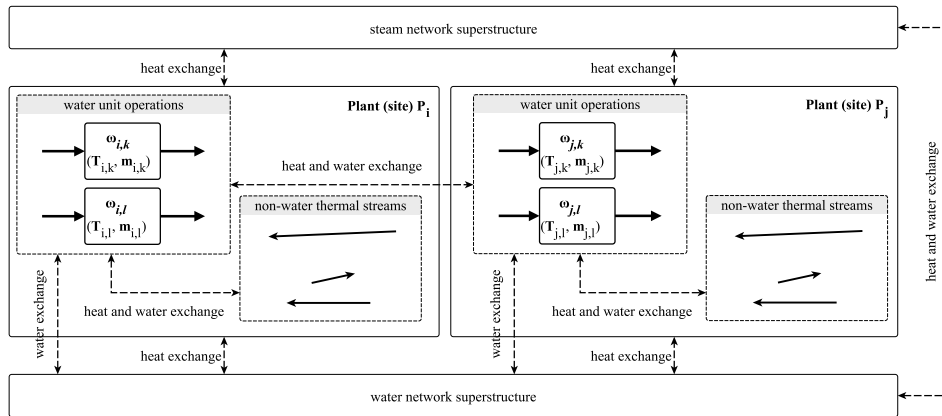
steam network superstructure

heat exchange

heat exchange

water unit operations

Plant (site) $P_i$

$\omega_{i,k}$ $(T_{i,k}, m_{i,k})$

heat and water exchange

$\omega_{i,l}$ $(T_{i,l}, m_{i,l})$

non-water thermal streams

heat and water exchange

water exchange

water unit operations

Plant (site) $P_j$

$\omega_{j,k}$ $(T_{j,k}, m_{j,k})$

$\omega_{j,l}$ $(T_{j,l}, m_{j,l})$

non-water thermal streams

heat and water exchange

water exchange

heat and water exchange

heat exchange

heat exchange

water network superstructure